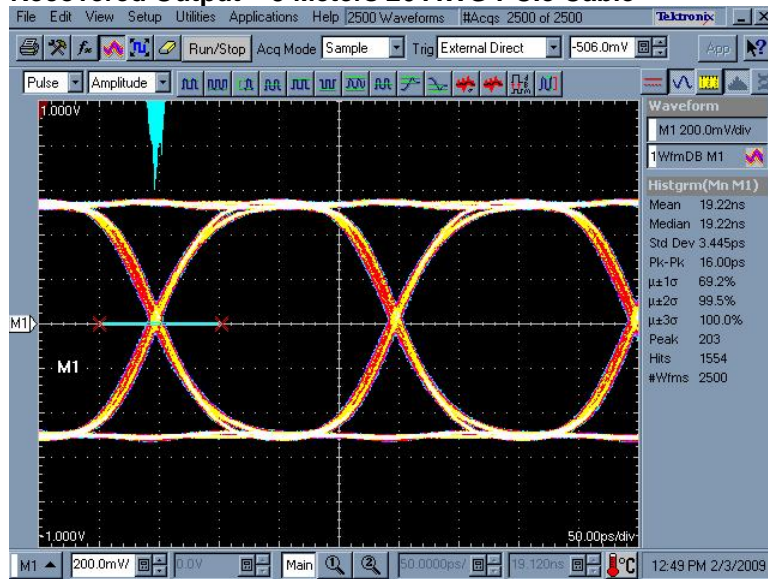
Recovered Output – 5 Meters 26 AWG Twin-ax Cable

File Edit View Setup Utilities Applications Help 2500 Waveforms #Acqs 2500 of 2500 Tektronix

Run/Stop Acq Mode Sample Trig External Direct -506.0mV App

Pulse Amplitude

1.000V

M1

M1

-1.000V

50.00ps/div

Waveform
M1 200.0mV/div
1WfmDB M1

Histgrm(Mn M1)
Mean 19.22ns
Median 19.22ns
Std Dev 3.445ps
Pk-Pk 16.00ps
μ±1σ 69.2%
μ±2σ 99.5%
μ±3σ 100.0%
Peak 203
Hits 1554
#Wfms 2500

M1 200.0mV 0.0V Main 50.0000ps/ 19.120ns °C 12:49 PM 2/3/2009